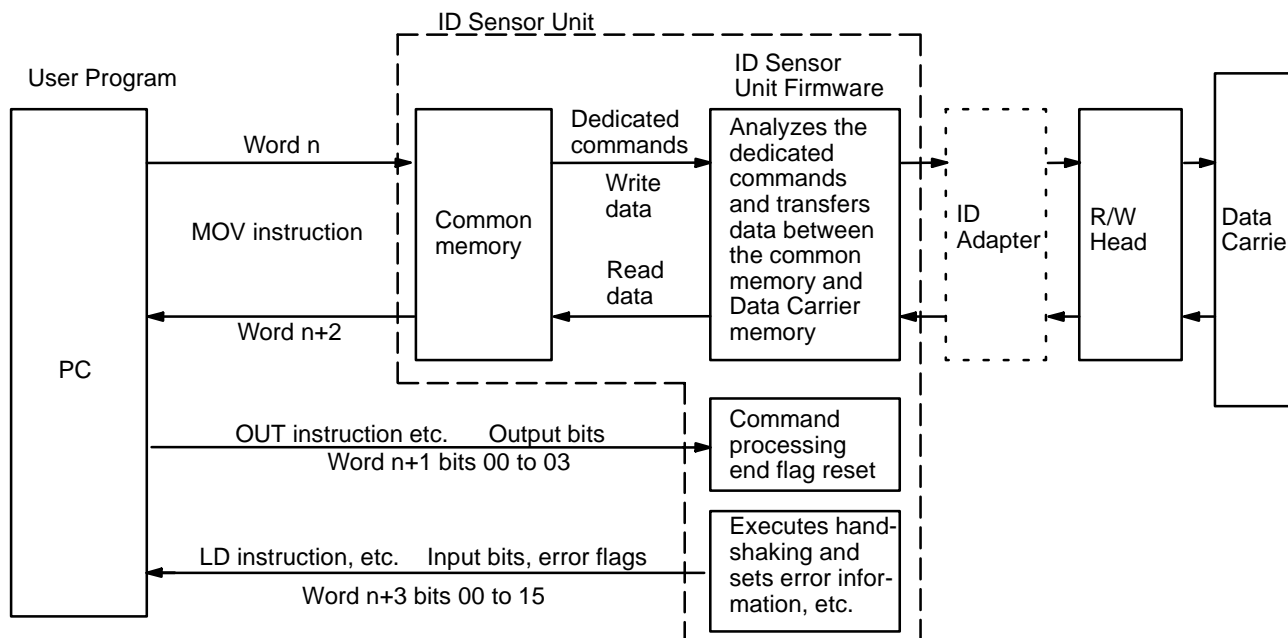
ID Sensor Unit

User Program

ID Sensor Unit Firmware

PC

Word n

MOV instruction

Word n+2

Common memory

Dedicated commands

Write data

Read data

Analyzes the dedicated commands and transfers data between the common memory and Data Carrier memory

ID Adapter

R/W Head

Data Carrie

OUT instruction etc. Output bits

Word n+1 bits 00 to 03

Command processing end flag reset

LD instruction, etc. Input bits, error flags

Word n+3 bits 00 to 15

Executes handshaking and sets error information, etc.